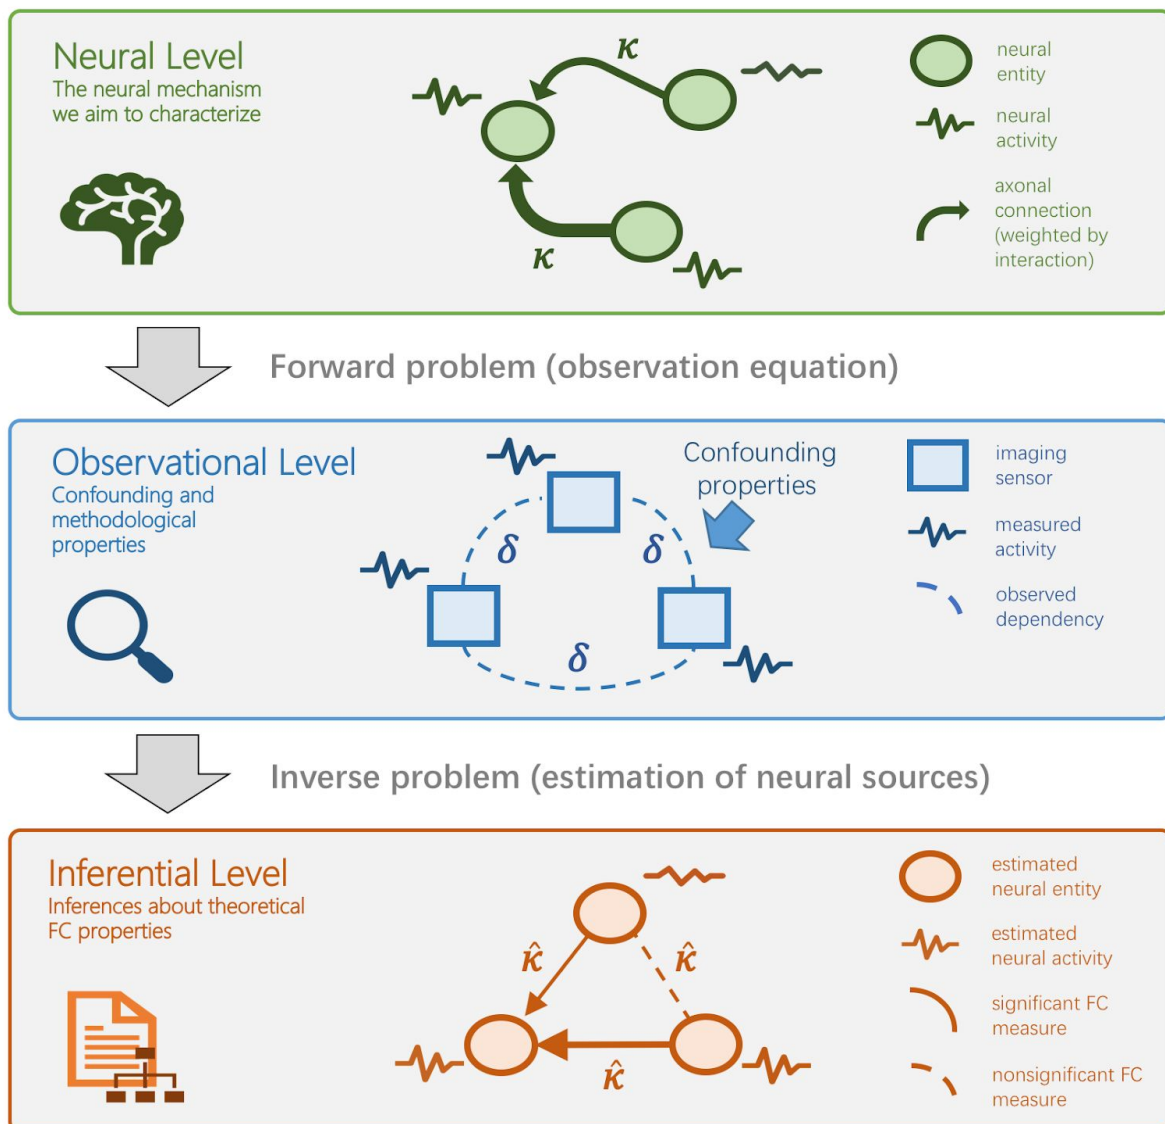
Neural Level
The neural mechanism we aim to characterize

$\kappa$

$\kappa$

neural entity

neural activity

axonal connection (weighted by interaction)

Forward problem (observation equation)

Observational Level
Confounding and methodological properties

Confounding properties

$\delta$

$\delta$

$\delta$

imaging sensor

measured activity

observed dependency

Inverse problem (estimation of neural sources)

Inferential Level
Inferences about theoretical FC properties

$\hat{\kappa}$

$\hat{\kappa}$

$\hat{\kappa}$

estimated neural entity

estimated neural activity

significant FC measure

nonsignificant FC measure